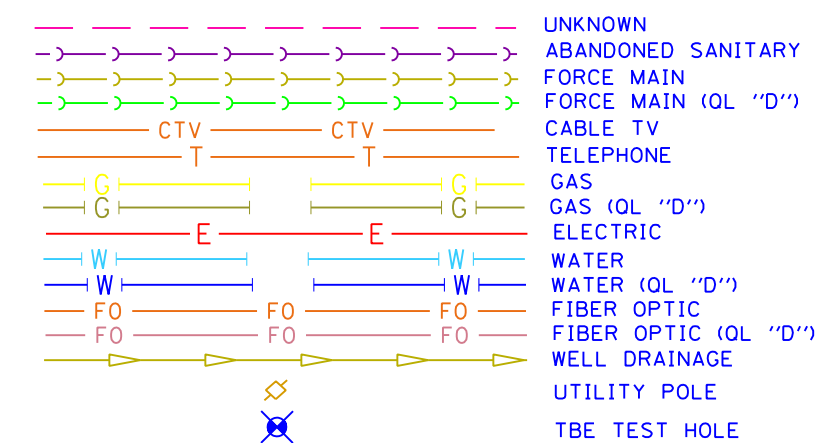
| | |
|---|---|
| | UNKNOWN |
| | ABANDONED SANITARY |
| | FORCE MAIN |
| | FORCE MAIN (QL ''D'') |
| CTV CTV | CABLE TV |
| T T | TELEPHONE |
| G G | GAS |
| G G | GAS (QL ''D'') |
| E E | ELECTRIC |
| W W | WATER |
| W W | WATER (QL ''D'') |
| FO FO FO | FIBER OPTIC |
| FO FO FO | FIBER OPTIC (QL ''D'') |
| | WELL DRAINAGE |
| | UTILITY POLE |
| | TBE TEST HOLE |